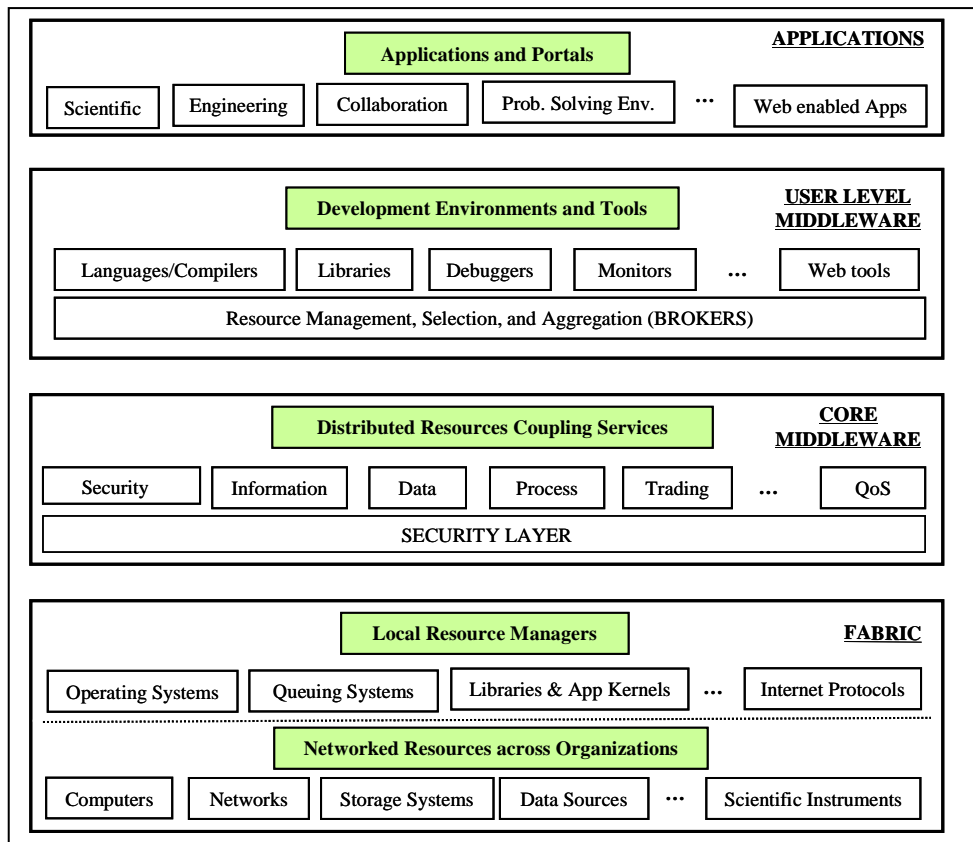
Applications and Portals

APPLICATIONS

Scientific
Engineering
Collaboration
Prob. Solving Env.
...
Web enabled Apps

Development Environments and Tools

USER LEVEL MIDDLEWARE

Languages/Compilers
Libraries
Debuggers
Monitors
...
Web tools

Resource Management, Selection, and Aggregation (BROKERS)

Distributed Resources Coupling Services

CORE MIDDLEWARE

Security
Information
Data
Process
Trading
...
QoS

SECURITY LAYER

Local Resource Managers

FABRIC

Operating Systems
Queuing Systems
Libraries & App Kernels
...
Internet Protocols

Networked Resources across Organizations

Computers
Networks
Storage Systems
Data Sources
...
Scientific Instruments